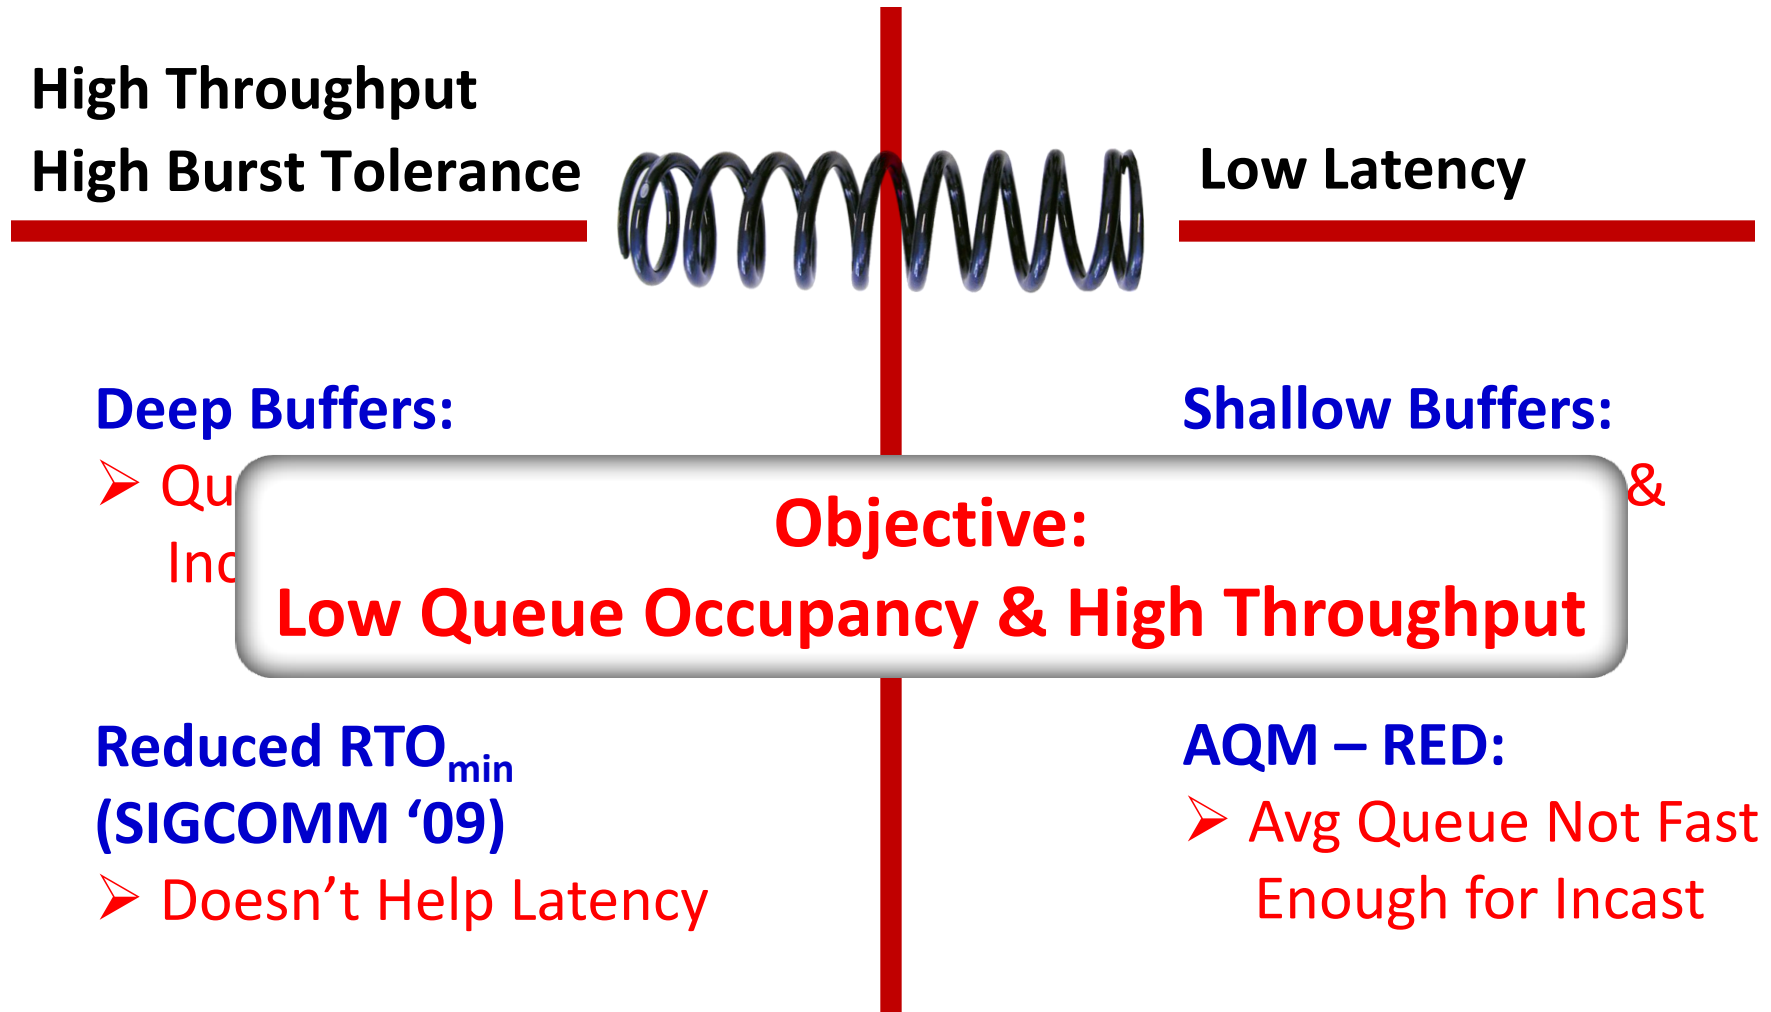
High Throughput
High Burst Tolerance

Low Latency

Deep Buffers:
➢ Qu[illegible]
Inc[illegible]

Shallow Buffers:
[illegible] &

Objective:
Low Queue Occupancy & High Throughput

Reduced RTO$_{min}$
(SIGCOMM '09)
➢ Doesn't Help Latency

AQM – RED:
➢ Avg Queue Not Fast Enough for Incast